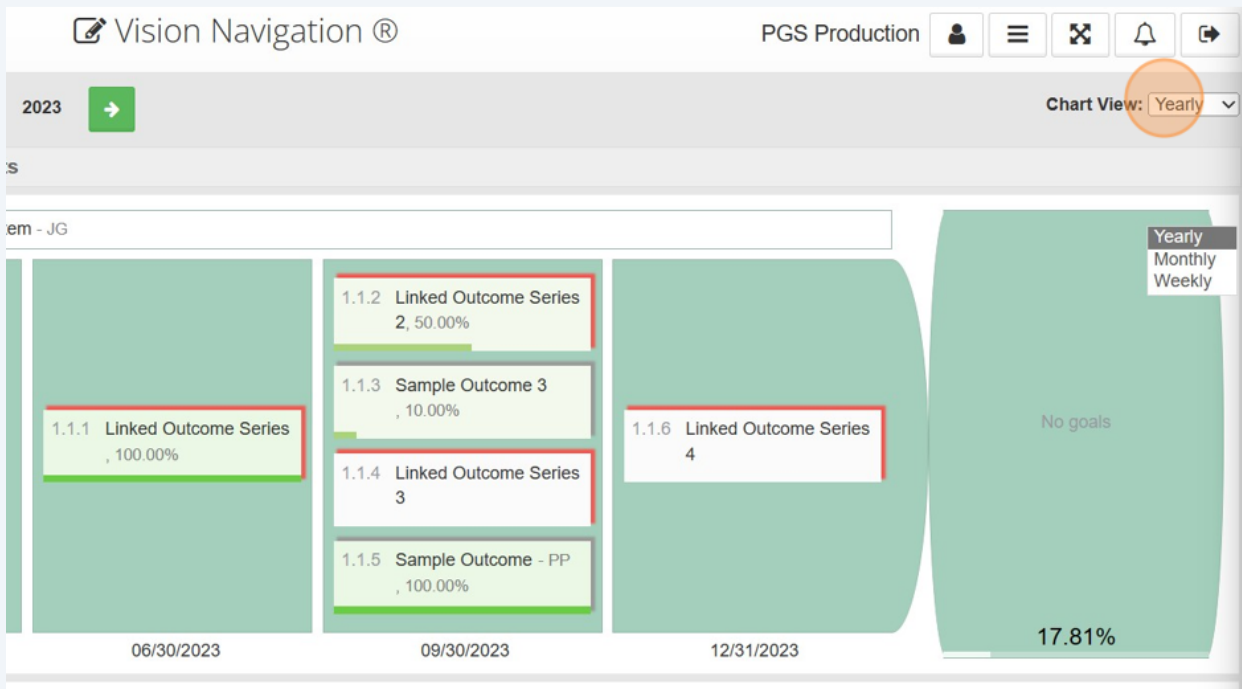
Vision Navigation ®

PGS Production

2023

Chart View: Yearly

s

em - JG

Yearly
Monthly
Weekly

1.1.1 Linked Outcome Series , 100.00%

1.1.2 Linked Outcome Series 2, 50.00%

1.1.3 Sample Outcome 3 , 10.00%

1.1.4 Linked Outcome Series 3

1.1.5 Sample Outcome - PP , 100.00%

1.1.6 Linked Outcome Series 4

No goals

17.81%

06/30/2023

09/30/2023

12/31/2023